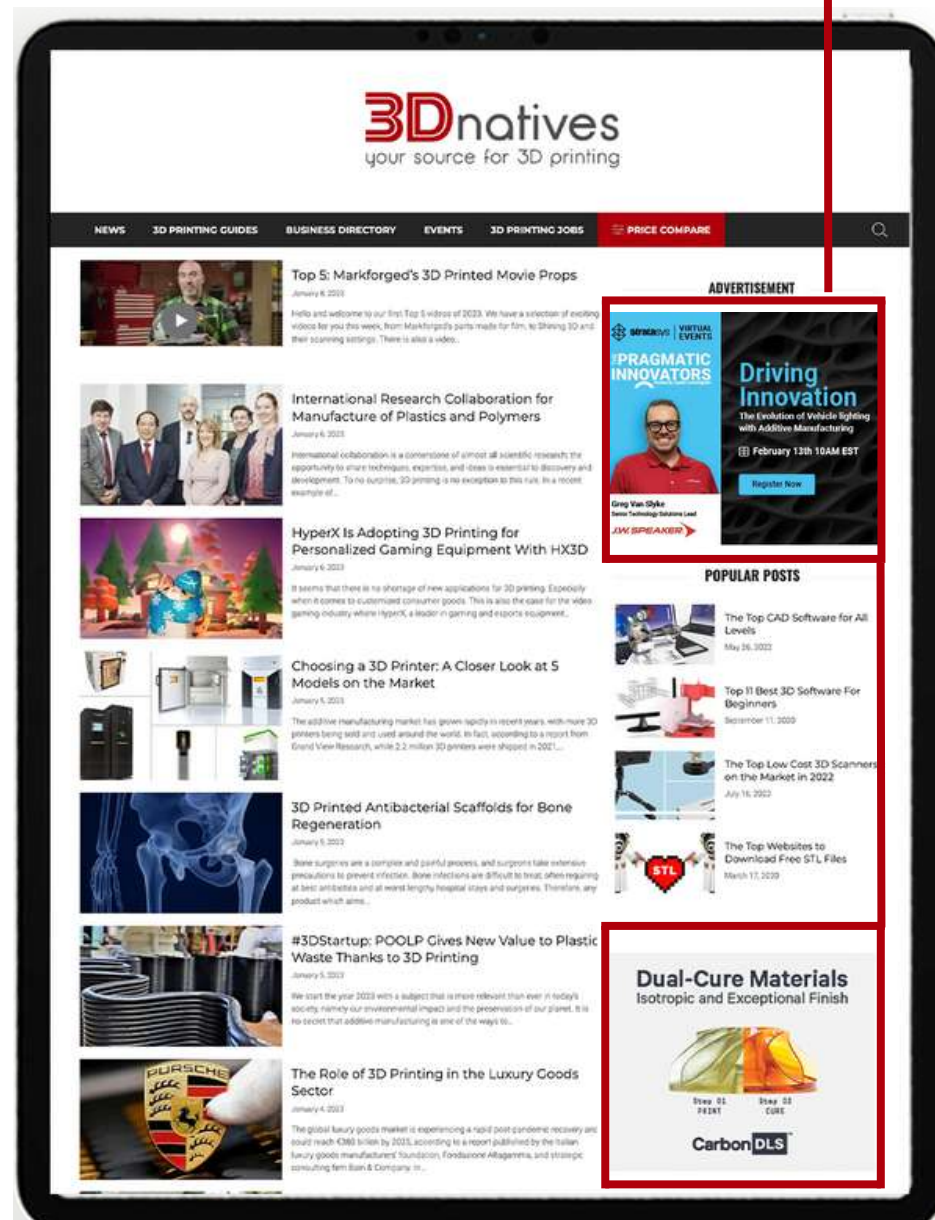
3Dnatives
your source for 3D printing

NEWS | 3D PRINTING GUIDES | BUSINESS DIRECTORY | EVENTS | 3D PRINTING JOBS | PRICE COMPARE

Top 5: Markforged's 3D Printed Movie Props
January 6, 2023
Hello and welcome to our first Top 5 videos of 2023. We have a selection of exciting videos for you this week, from Markforged's parts made for film, to Shining 3D and their scanning settings. There is also a video...

International Research Collaboration for Manufacture of Plastics and Polymers
January 6, 2023
International collaboration is a cornerstone of almost all scientific research; the opportunity to share techniques, expertise, and ideas is essential to discovery and development. To no surprise, 3D printing is no exception to this rule. In a recent example of...

HyperX Is Adopting 3D Printing for Personalized Gaming Equipment With HX3D
January 6, 2023
It seems that there is no shortage of new applications for 3D printing. Especially when it comes to customized consumer goods. This is also the case for the video gaming industry where HyperX, a leader in gaming and esports equipment...

Choosing a 3D Printer: A Closer Look at 5 Models on the Market
January 5, 2023
The additive manufacturing market has grown rapidly in recent years, with more 3D printers being sold and used around the world. In fact, according to a report from Grand View Research, while 2.2 million 3D printers were shipped in 2021...

3D Printed Antibacterial Scaffolds for Bone Regeneration
January 5, 2023
Bone surgeries are a complex and painful process, and surgeons take extensive precautions to prevent infection. Bone infections are difficult to treat, often requiring at best antibiotics and at worst lengthy hospital stays and surgeries. Therefore, any product which aims...

#3DStartup: POOLP Gives New Value to Plastic Waste Thanks to 3D Printing
January 5, 2023
We start the year 2023 with a subject that is more relevant than ever in today's society, namely our environmental impact and the preservation of our planet. It is no secret that additive manufacturing is one of the ways to...

The Role of 3D Printing in the Luxury Goods Sector
January 4, 2023
The global luxury goods market is experiencing a rapid post-pandemic recovery and could reach €380 billion by 2025, according to a report published by the Italian luxury goods manufacturers' foundation, Fondazione Altagamma, and strategic consulting firm Bain & Company. In...

PORSCHE

ADVERTISEMENT
stratasys | VIRTUAL EVENTS
THE PRAGMATIC INNOVATORS
Driving Innovation
The Evolution of Vehicle lighting with Additive Manufacturing
February 13th 10AM EST
Register Now
Greg Van Slyke
Senior Technology Solutions Lead
J.W. SPEAKER

POPULAR POSTS
The Top CAD Software for All Levels
May 26, 2022
Top 11 Best 3D Software For Beginners
September 11, 2020
The Top Low Cost 3D Scanners on the Market in 2022
July 16, 2022
STL
The Top Websites to Download Free STL Files
March 17, 2020

Dual-Cure Materials
Isotropic and Exceptional Finish
Step 01 PRINT
Step 02 CURE
Carbon DLS